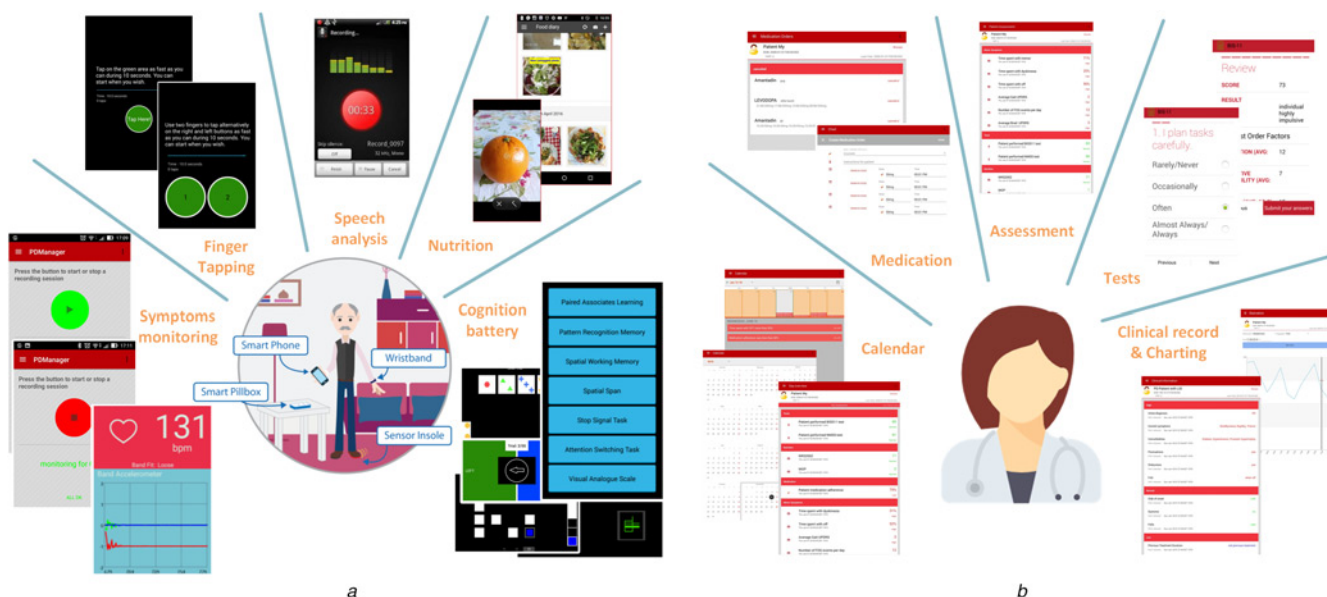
Tap on the green area as fast as you can during 10 seconds. You can start when you wish.

Tap Here!

Use two fingers to tap alternatively on the right and left buttons as fast as you can during 10 seconds. You can start when you wish.

1

2

Finger Tapping

Recording...

00:33

Record_0097

Speech analysis

Food diary

Nutrition

PDManager

Press the button to start or stop a recording session

PDManager

Press the button to start or stop a recording session

monitoring for

Symptoms monitoring

131

bpm

Band Accelerometer

Smart Phone

Wristband

Smart Pillbox

Sensor Insole

Cognition battery

Paired Associates Learning

Pattern Recognition Memory

Spatial Working Memory

Spatial Span

Stop Signal Task

Attention Switching Task

Visual Analogue Scale

LEFT

a

Medication Orders

Patient My

Amantadin

LEVODOPA

Amantadin

Medication

Assessment

Review

SCORE

73

RESULT

individual highly impulsive

st Order Factors

12

7

1. I plan tasks carefully.

Rarely/Never

Occasionally

Often

Almost Always/ Always

Previous

Next

Submit your answers

Tests

Calendar

Clinical record & Charting

b